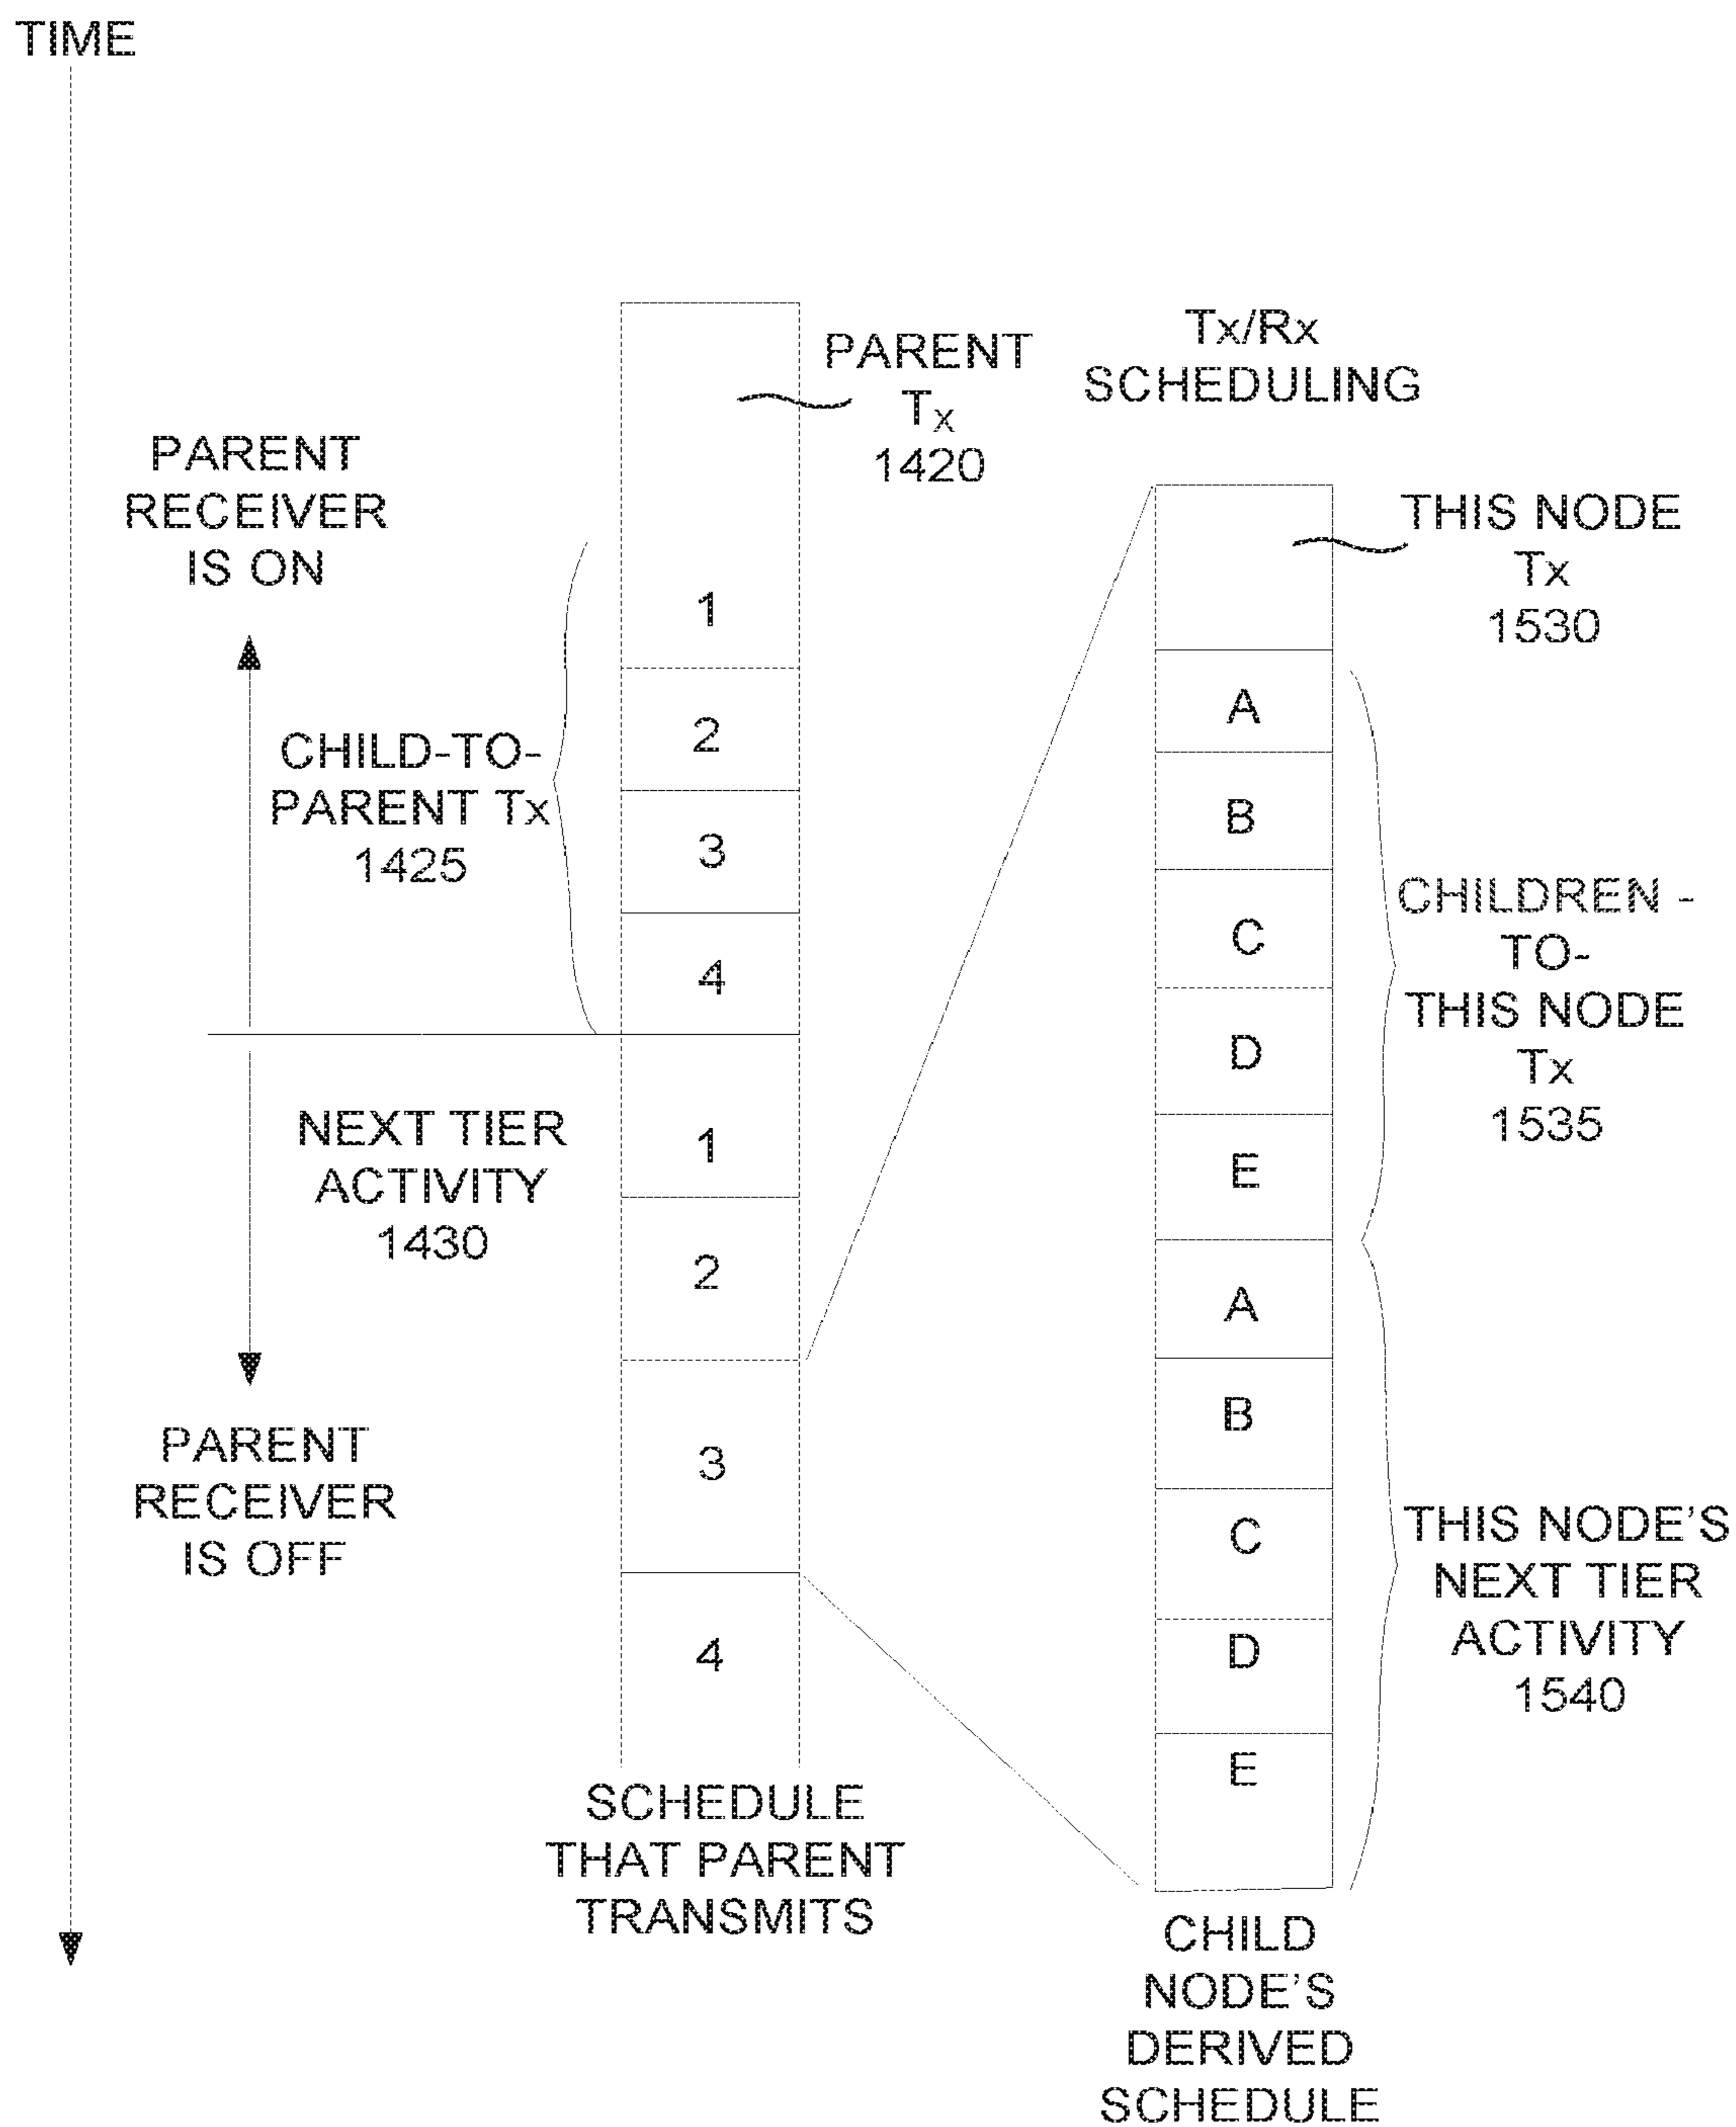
TIME

Tx/Rx SCHEDULING

PARENT Tx 1420

PARENT RECEIVER IS ON

CHILD-TO-PARENT Tx 1425

1
2
3
4

NEXT TIER ACTIVITY 1430

1
2
3
4

PARENT RECEIVER IS OFF

SCHEDULE THAT PARENT TRANSMITS

THIS NODE Tx 1530

A
B
C
D
E

CHILDREN - TO- THIS NODE Tx 1535

A
B
C
D
E

THIS NODE'S NEXT TIER ACTIVITY 1540

CHILD NODE'S DERIVED SCHEDULE